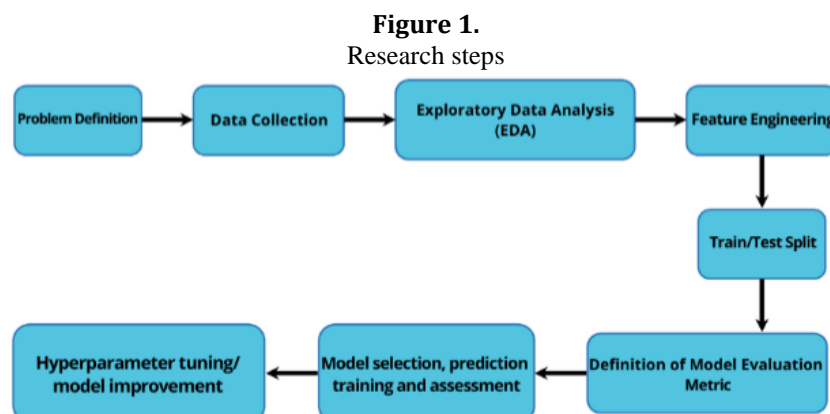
**Figure 1.**
Research steps

Problem Definition

Data Collection

Exploratory Data Analysis (EDA)

Feature Engineering

Train/Test Split

Definition of Model Evaluation Metric

Model selection, prediction training and assessment

Hyperparameter tuning/ model improvement